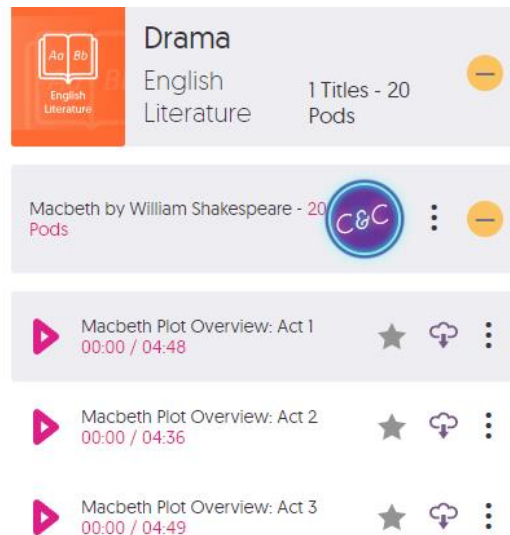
Aa Bb
English Literature

Drama
English Literature
1 Titles - 20 Pods

Macbeth by William Shakespeare - 20 Pods
C&C

Macbeth Plot Overview: Act 1
00:00 / 04:48

Macbeth Plot Overview: Act 2
00:00 / 04:36

Macbeth Plot Overview: Act 3
00:00 / 04:49